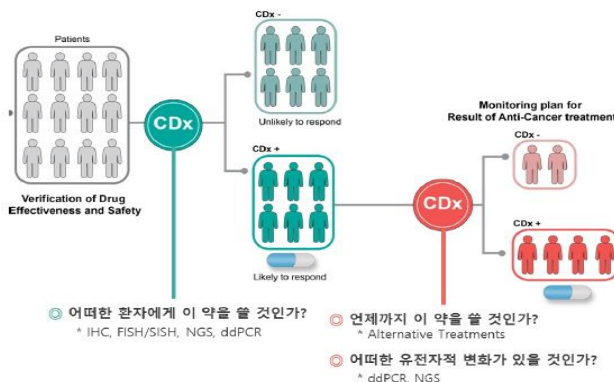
Patients

Verification of Drug Effectiveness and Safety

CDx

CDx -

Unlikely to respond

CDx +

Likely to respond

◎ 어떠한 환자에게 이 약을 쓸 것인가?
* IHC, FISH/SISH, NGS, ddPCR

Monitoring plan for Result of Anti-Cancer treatment

CDx

CDx -

CDx +

◎ 언제까지 이 약을 쓸 것인가?
* Alternative Treatments

◎ 어떠한 유전자적 변화가 있을 것인가?
* ddPCR, NGS